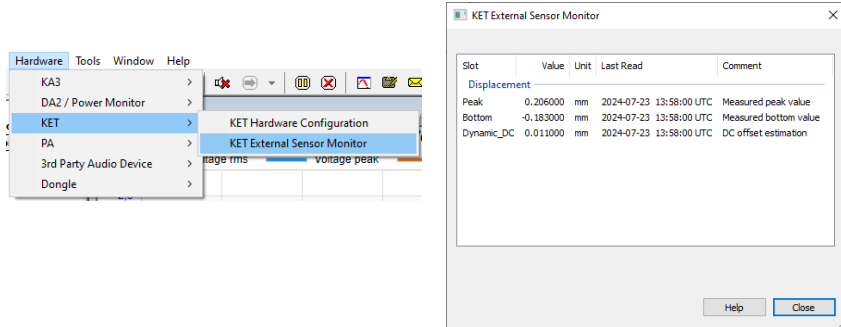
Hardware Tools Window Help

KA3 >
DA2 / Power Monitor >
KET >
PA >
3rd Party Audio Device >
Dongle >

KET Hardware Configuration
KET External Sensor Monitor

ltage rms Voltage peak

KET External Sensor Monitor

| Slot | Value | Unit | Last Read | Comment |
|---|---|---|---|---|
| Displacement | | | | |
| Peak | 0.206000 | mm | 2024-07-23 13:58:00 UTC | Measured peak value |
| Bottom | -0.183000 | mm | 2024-07-23 13:58:00 UTC | Measured bottom value |
| Dynamic_DC | 0.011000 | mm | 2024-07-23 13:58:00 UTC | DC offset estimation |

Help Close